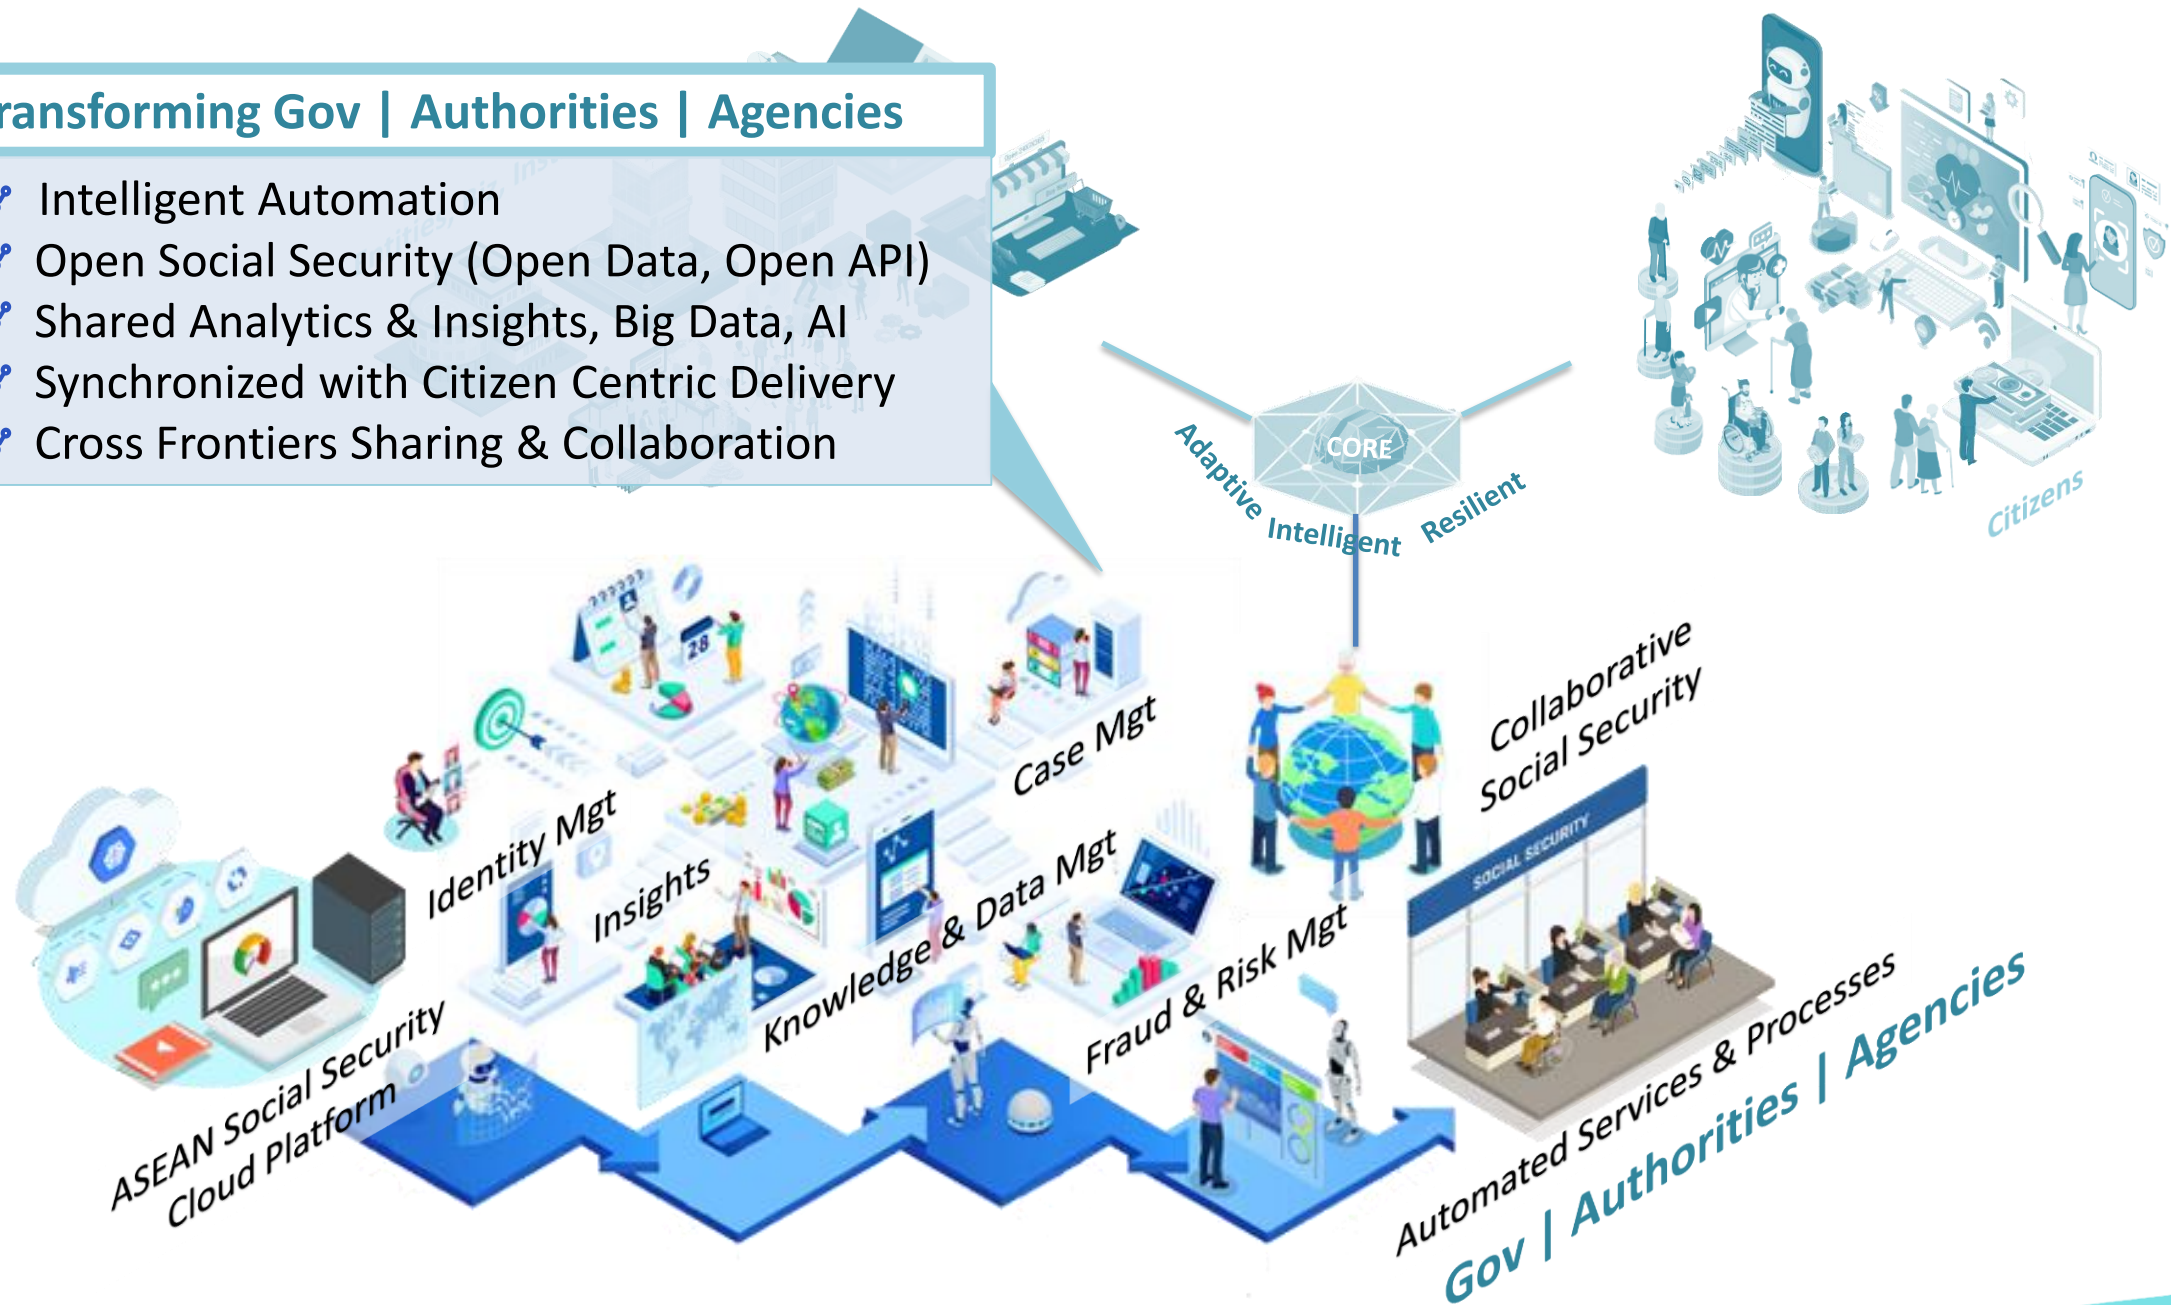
ransforming Gov | Authorities | Agencies

Intelligent Automation
Open Social Security (Open Data, Open API)
Shared Analytics & Insights, Big Data, AI
Synchronized with Citizen Centric Delivery
Cross Frontiers Sharing & Collaboration

CORE
Adaptive Intelligent Resilient

Citizens

Identity Mgt
Insights
Case Mgt
Knowledge & Data Mgt
Fraud & Risk Mgt
Collaborative Social Security
SOCIAL SECURITY
ASEAN Social Security Cloud Platform
Automated Services & Processes
Gov | Authorities | Agencies